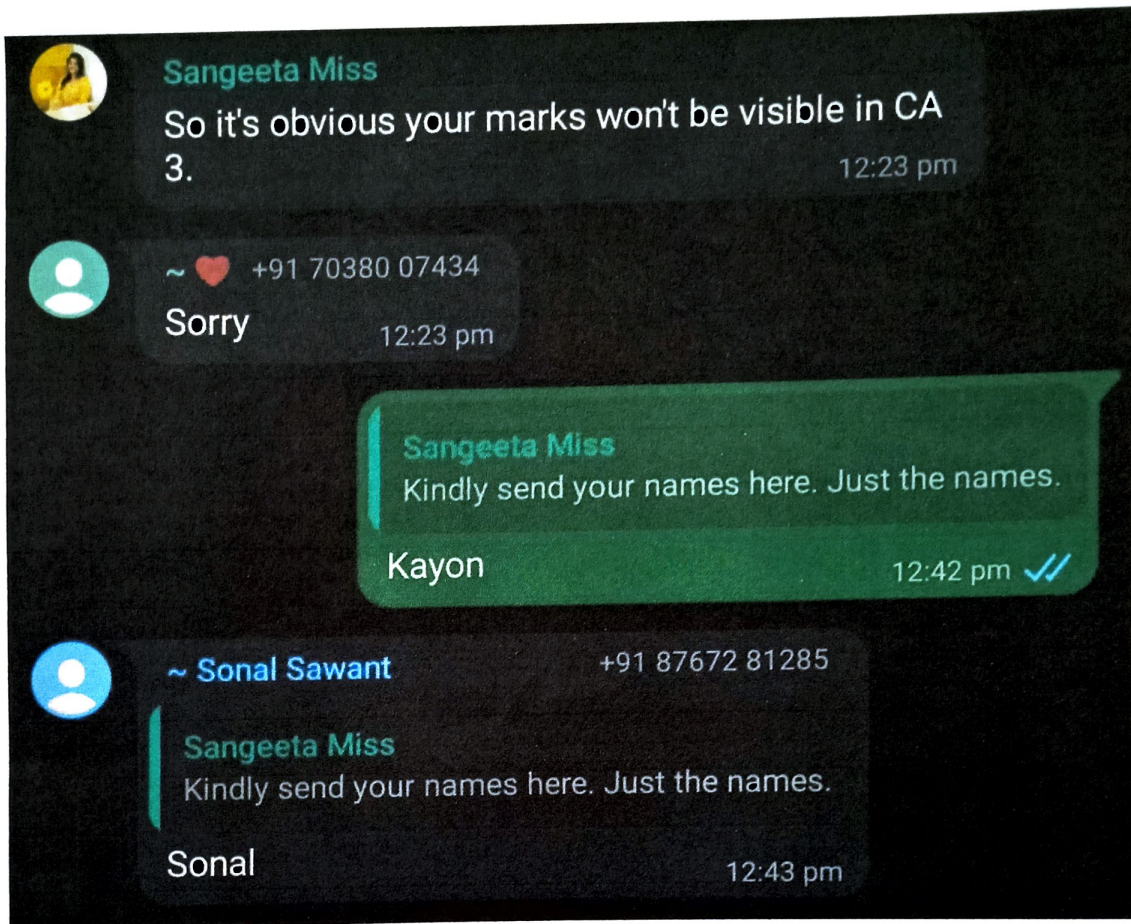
Sangeeta Miss
So it's obvious your marks won't be visible in CA 3.
12:23 pm

~ ❤️ +91 70380 07434
Sorry
12:23 pm

Sangeeta Miss
Kindly send your names here. Just the names.
Kayon
12:42 pm

~ Sonal Sawant +91 87672 81285
Sangeeta Miss
Kindly send your names here. Just the names.
Sonal
12:43 pm